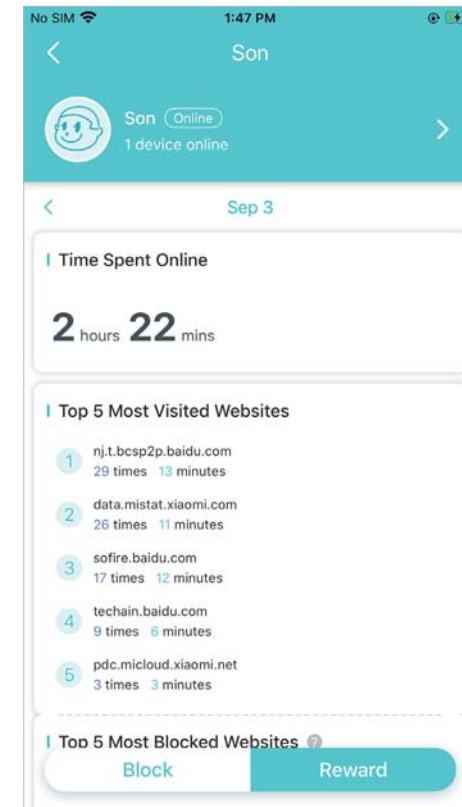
No SIM 1:47 PM

Son

Son Online
1 device online

Sep 3

Time Spent Online

2 hours 22 mins

Top 5 Most Visited Websites

1 nj.t.bcsp2p.baidu.com
29 times 13 minutes

2 data.mistat.xiaomi.com
26 times 11 minutes

3 sofire.baidu.com
17 times 12 minutes

4 techain.baidu.com
9 times 6 minutes

5 pdc.micloud.xiaomi.net
3 times 3 minutes

Top 5 Most Blocked Websites

Block Reward